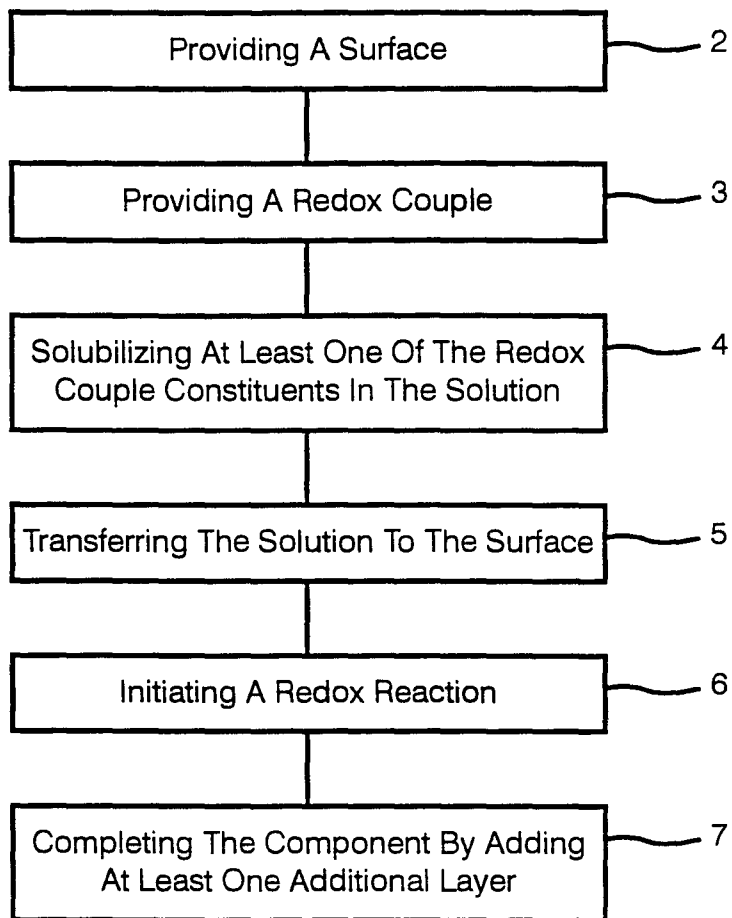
Providing A Surface
2

Providing A Redox Couple
3

Solubilizing At Least One Of The Redox Couple Constituents In The Solution
4

Transferring The Solution To The Surface
5

Initiating A Redox Reaction
6

Completing The Component By Adding At Least One Additional Layer
7